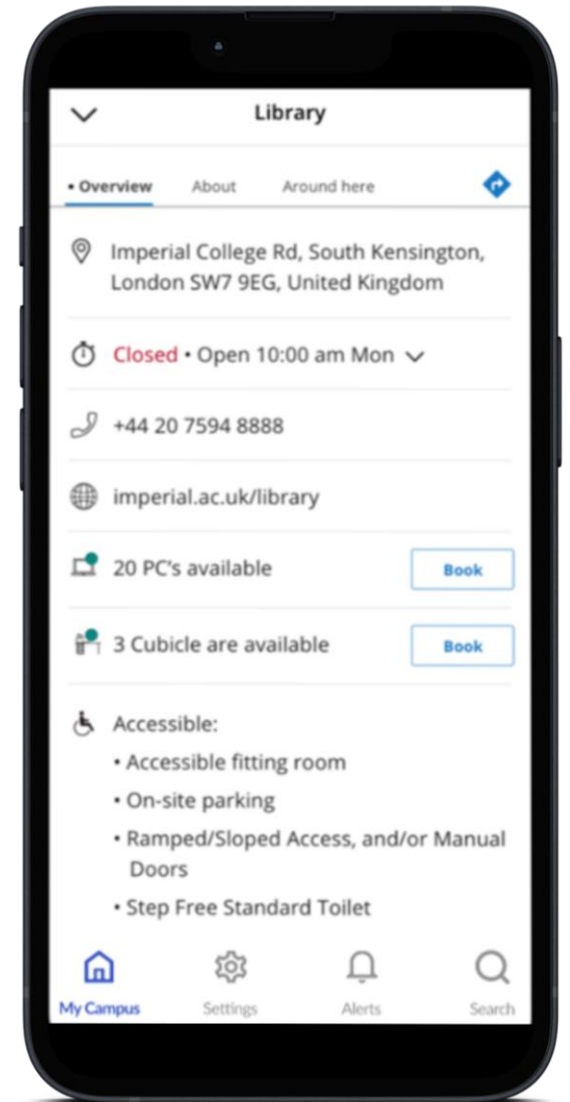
Library

• Overview About Around here

Imperial College Rd, South Kensington, London SW7 9EG, United Kingdom

Closed • Open 10:00 am Mon

+44 20 7594 8888

imperial.ac.uk/library

20 PC's available Book

3 Cubicle are available Book

Accessible:
• Accessible fitting room
• On-site parking
• Ramped/Sloped Access, and/or Manual Doors
• Step Free Standard Toilet

My Campus Settings Alerts Search